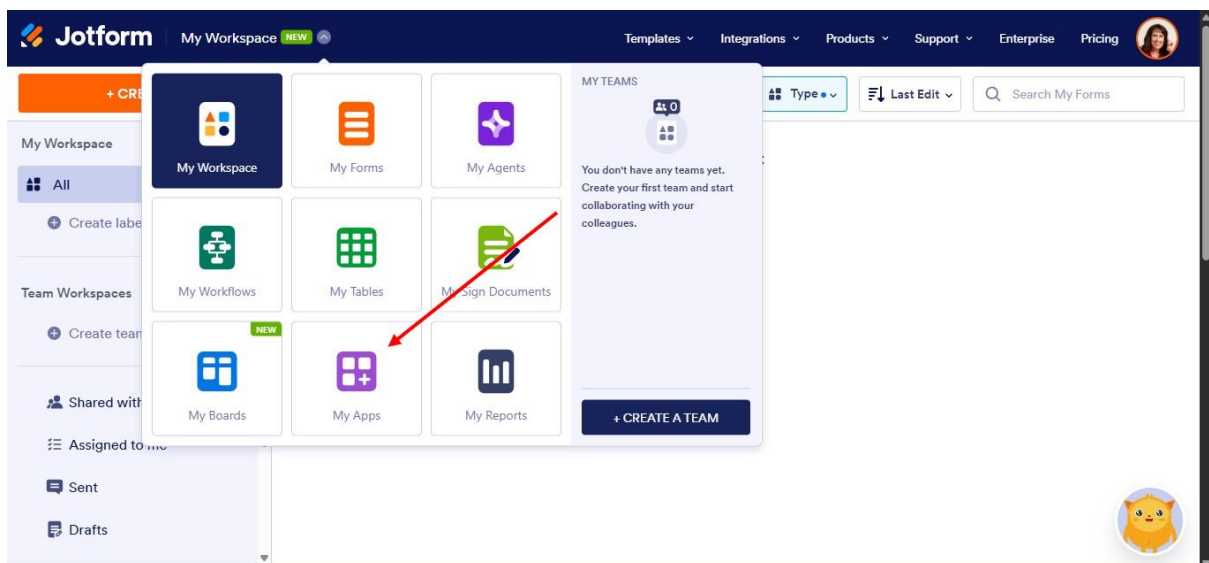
Jotform My Workspace NEW

Templates Integrations Products Support Enterprise Pricing

+ CRE

Type Last Edit Search My Forms

My Workspace

All

Create labe

Team Workspaces

Create tean

Shared witt

Assigned to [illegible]

Sent

Drafts

My Workspace

My Forms

My Agents

My Workflows

My Tables

My Sign Documents

NEW

My Boards

My Apps

My Reports

MY TEAMS

0

You don't have any teams yet. Create your first team and start collaborating with your colleagues.

+ CREATE A TEAM